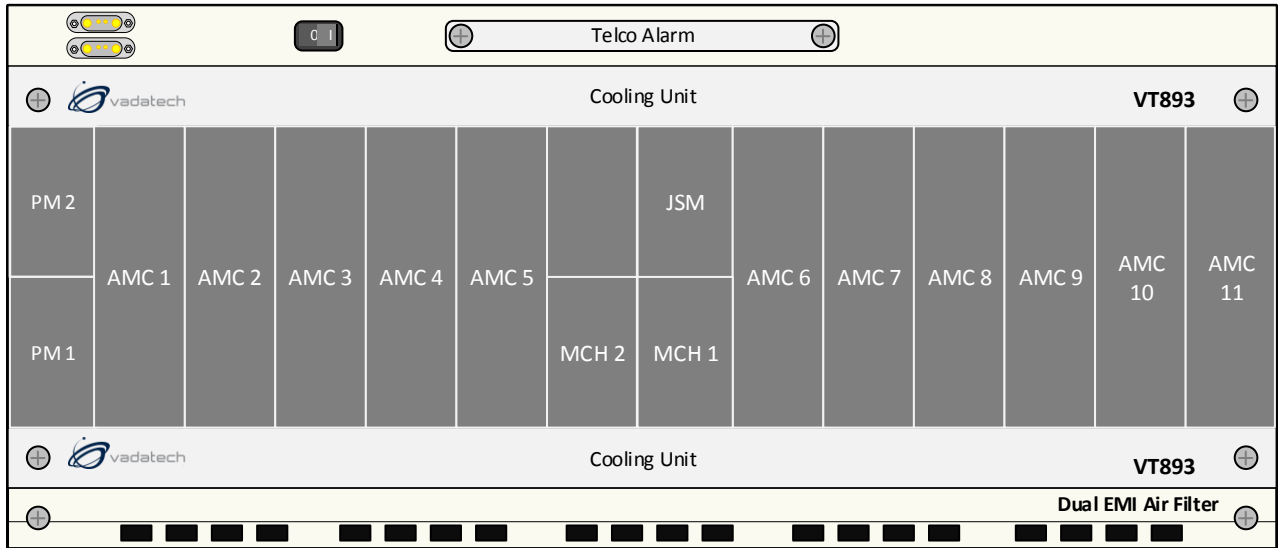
0 I

Telco Alarm

vadatech

Cooling Unit

VT893

PM 2

PM 1

AMC 1

AMC 2

AMC 3

AMC 4

AMC 5

MCH 2

JSM

MCH 1

AMC 6

AMC 7

AMC 8

AMC 9

AMC 10

AMC 11

vadatech

Cooling Unit

VT893

Dual EMI Air Filter